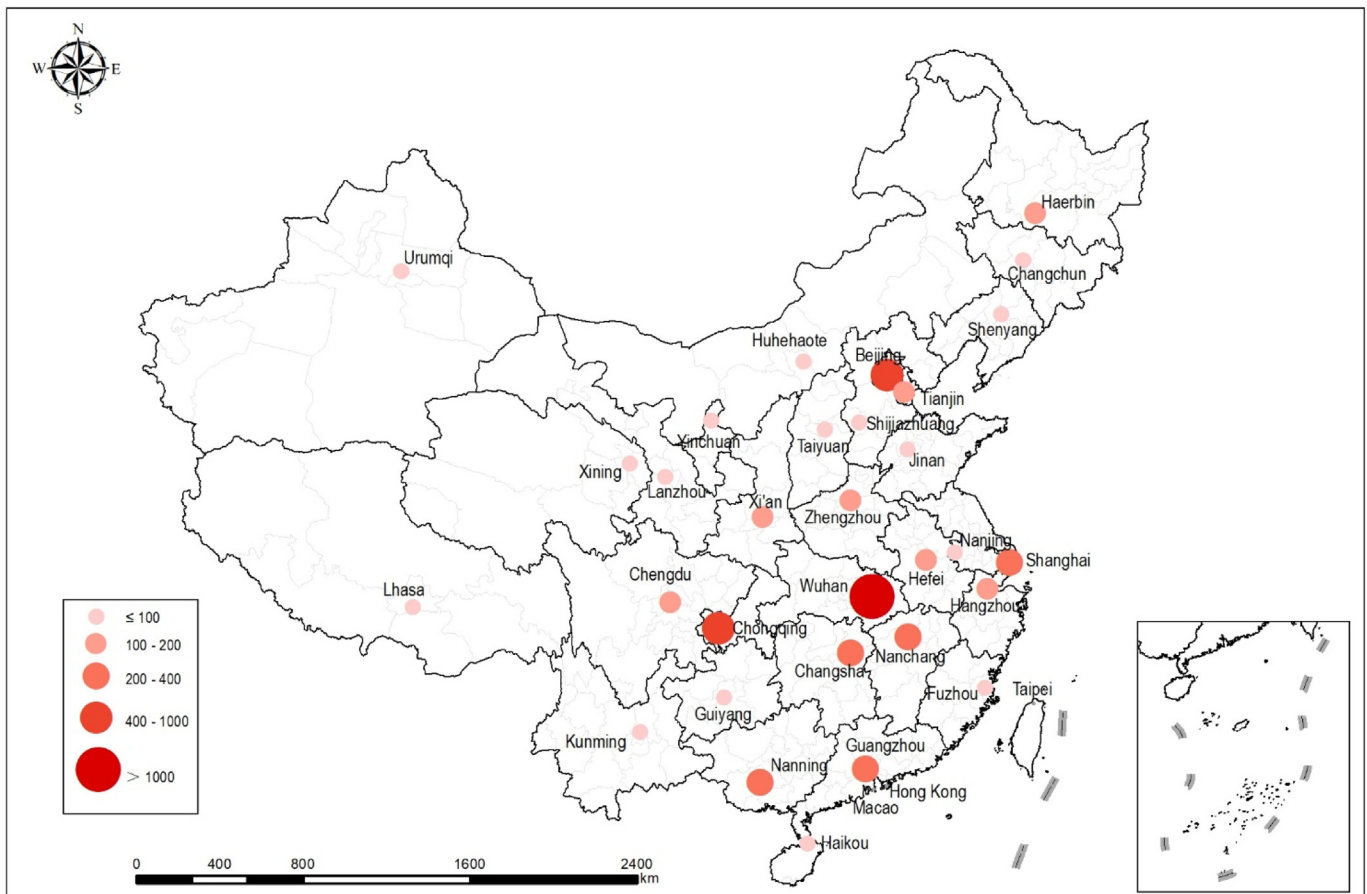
N
W
E
S

Haerbin
Urumqi
Changchun
Shenyang
Huhehaote
Beijing
Tianjin
Yinchuan
Taiyuan
Shijiazhuang
Jinan
Xining
Lanzhou
Xi'an
Zhengzhou
Nanjing
Shanghai
Hefei
Chengdu
Wuhan
Hangzhou
Lhasa
Chongqing
Nanchang
Changsha
Fuzhou
Taipei
Guiyang
Kunming
Guangzhou
Nanning
Hong Kong
Macao
Haikou

≤ 100
100 - 200
200 - 400
400 - 1000
> 1000

0 400 800 1600 2400
km